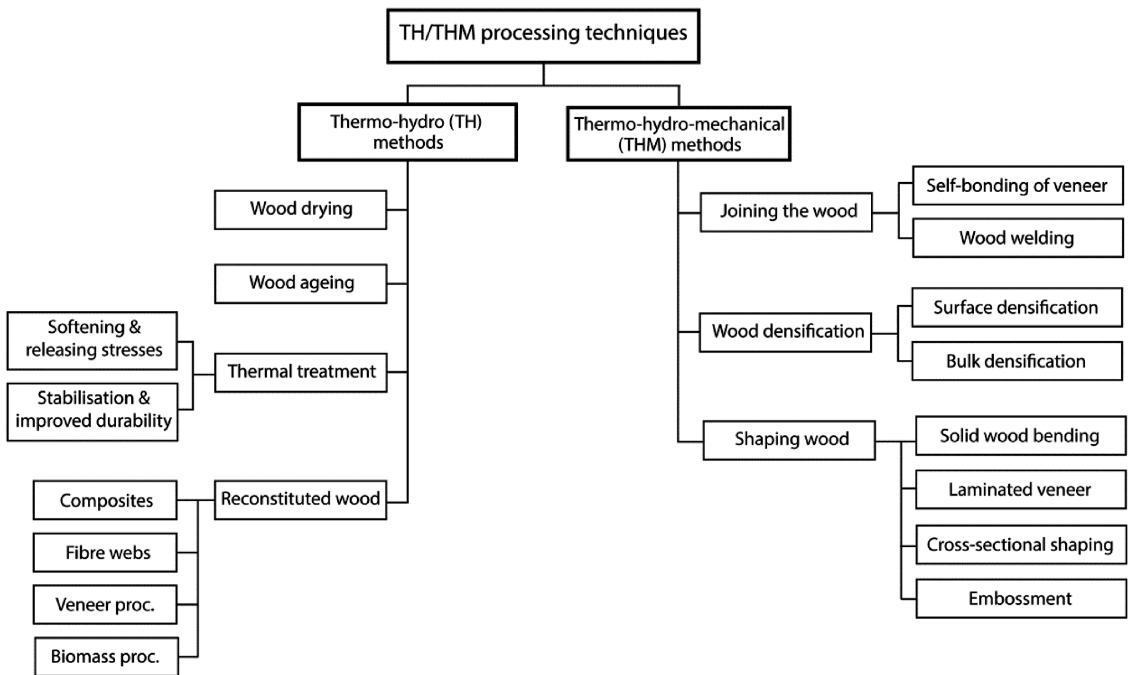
TH/THM processing techniques

Thermo-hydro (TH) methods

Thermo-hydro-mechanical (THM) methods

Wood drying

Wood ageing

Softening & releasing stresses

Stabilisation & improved durability

Thermal treatment

Composites

Fibre webs

Veneer proc.

Biomass proc.

Reconstituted wood

Joining the wood

Self-bonding of veneer

Wood welding

Wood densification

Surface densification

Bulk densification

Shaping wood

Solid wood bending

Laminated veneer

Cross-sectional shaping

Embossment